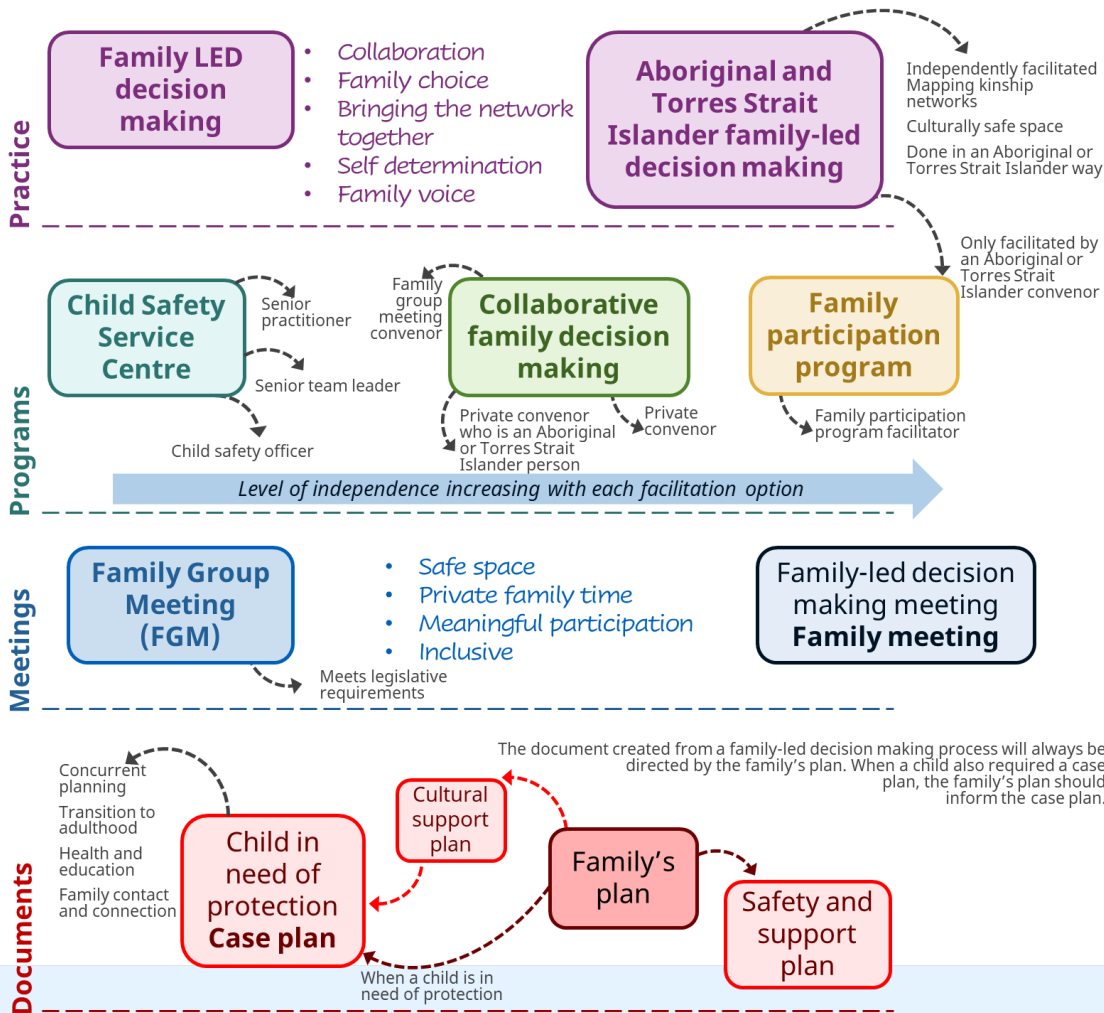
Practice

Family LED decision making

- Collaboration
- Family choice
- Bringing the network together
- Self determination
- Family voice

Aboriginal and Torres Strait Islander family-led decision making

Independently facilitated
Mapping kinship networks

Culturally safe space

Done in an Aboriginal or Torres Strait Islander way

Only facilitated by an Aboriginal or Torres Strait Islander convenor

Programs

Child Safety Service Centre

Senior practitioner

Senior team leader

Child safety officer

Family group meeting convenor

Collaborative family decision making

Private convenor who is an Aboriginal or Torres Strait Islander person

Private convenor

Family participation program

Family participation program facilitator

Level of independence increasing with each facilitation option

Meetings

Family Group Meeting (FGM)

Meets legislative requirements

- Safe space
- Private family time
- Meaningful participation
- Inclusive

Family-led decision making meeting
**Family meeting**

Documents

The document created from a family-led decision making process will always be directed by the family's plan. When a child also required a case plan, the family's plan should inform the case plan.

Concurrent planning

Transition to adulthood

Health and education

Family contact and connection

Child in need of protection
**Case plan**

Cultural support plan

Family's plan

Safety and support plan

When a child is in need of protection